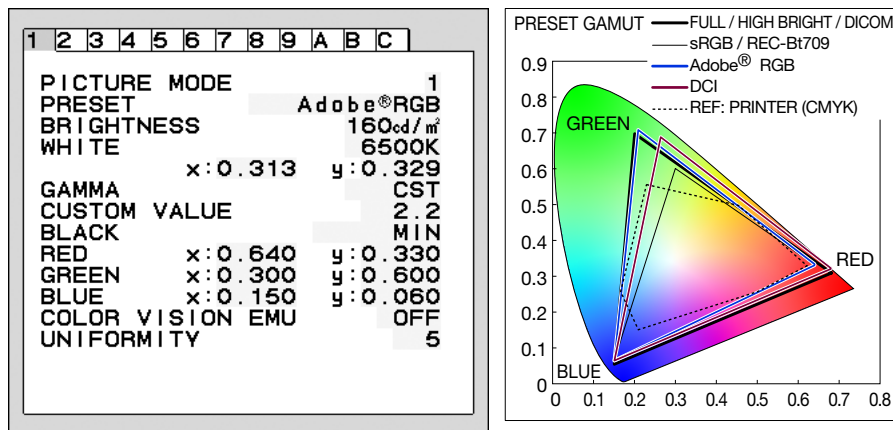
1 2 3 4 5 6 7 8 9 A B C

| | | |
|---|---|---|
| PICTURE MODE | | 1 |
| PRESET | | Adobe®RGB |
| BRIGHTNESS | | 160cd/m² |
| WHITE | | 6500K |
| | x:0.313 | y:0.329 |
| GAMMA | | CST |
| CUSTOM VALUE | | 2.2 |
| BLACK | | MIN |
| RED | x:0.640 | y:0.330 |
| GREEN | x:0.300 | y:0.600 |
| BLUE | x:0.150 | y:0.060 |
| COLOR VISION EMU | | OFF |
| UNIFORMITY | | 5 |

PRESET GAMUT
FULL / HIGH BRIGHT / DICOM
sRGB / REC-Bt709
Adobe® RGB
DCI
REF: PRINTER (CMYK)

GREEN
RED
BLUE

0.9
0.8
0.7
0.6
0.5
0.4
0.3
0.2
0.1
0
0 0.1 0.2 0.3 0.4 0.5 0.6 0.7 0.8